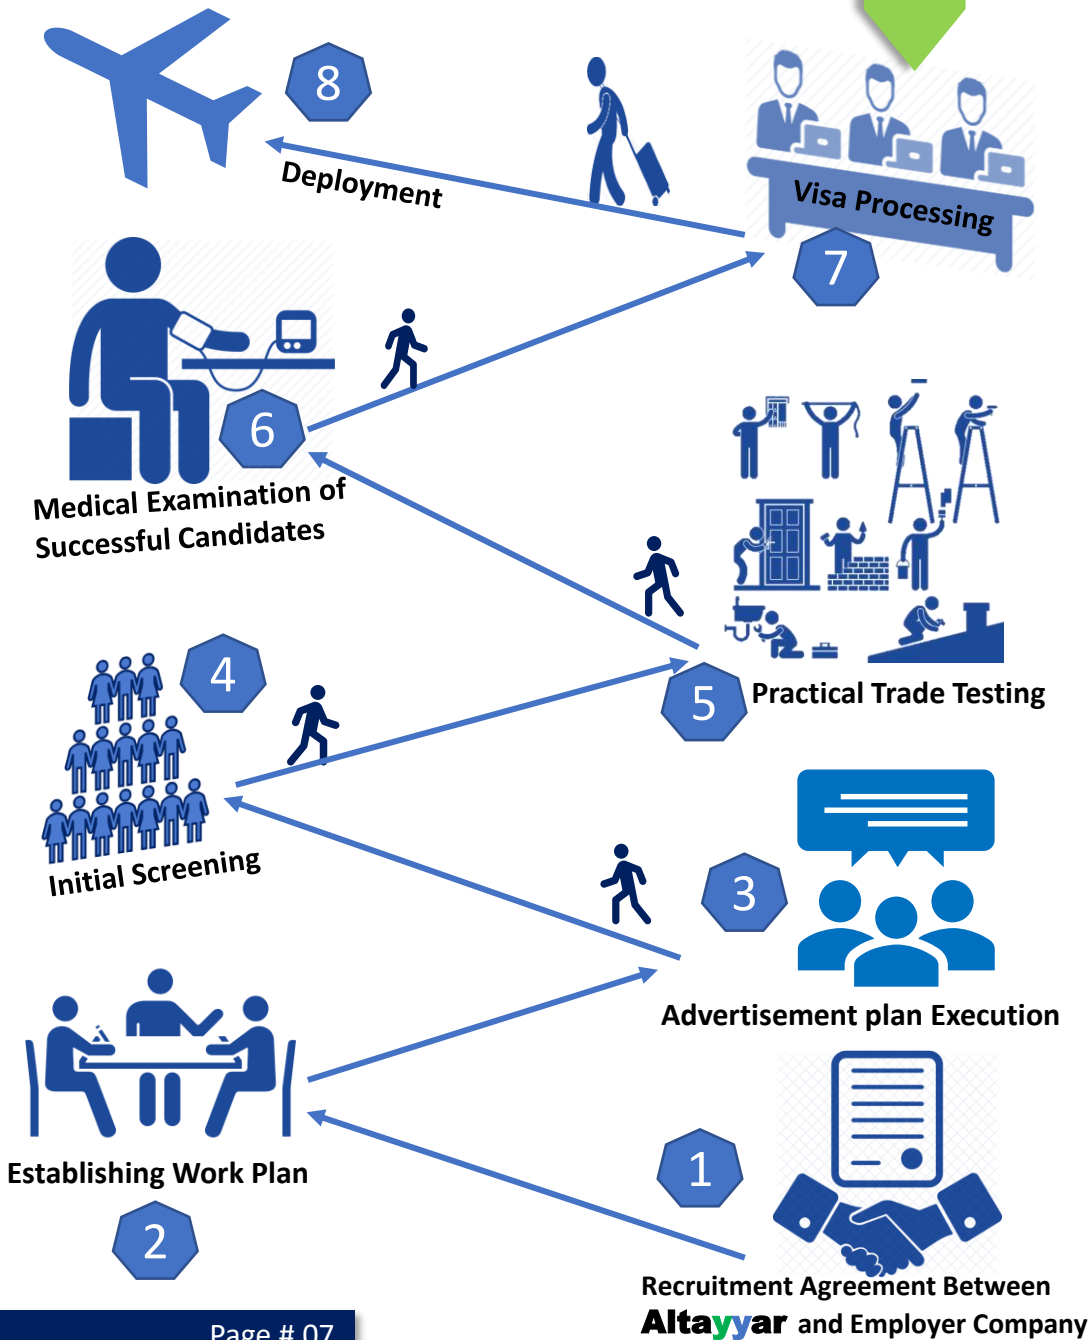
8

Deployment

Visa Processing

7

6

Medical Examination of Successful Candidates

4

5

Practical Trade Testing

Initial Screening

3

Advertisement plan Execution

Establishing Work Plan

2

1

Recruitment Agreement Between Altayyar and Employer Company

Page # 07